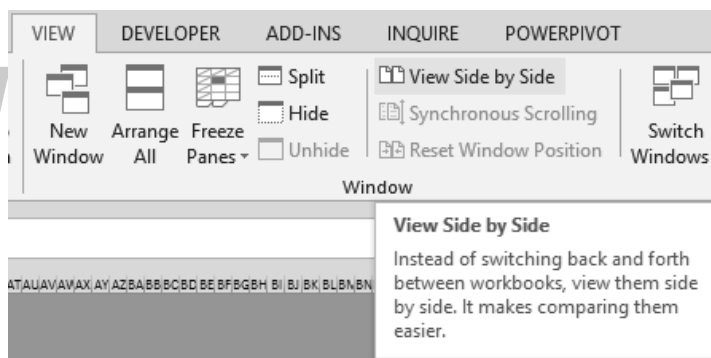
VIEW DEVELOPER ADD-INS INQUIRE POWERPIVOT

New Window

Arrange All

Freeze Panes

Split

Hide

Unhide

View Side by Side

Synchronous Scrolling

Reset Window Position

Switch Windows

Window

View Side by Side

Instead of switching back and forth between workbooks, view them side by side. It makes comparing them easier.

AT AU AV AW AX AY AZ BA BB BC BD BE BF BG BH BI BJ BK BL BM BN